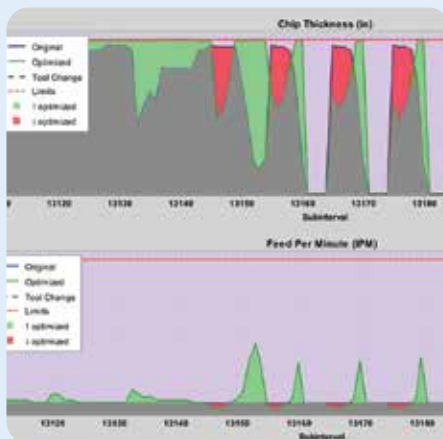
Chip Thickness (in)

Original
Optimized
Tool Change
Limits
↑ optimized
↓ optimized

13120
13130
13140
13150
13160
13170
13180
Subinterval

Feed Per Minute (IPM)

Original
Optimized
Tool Change
Limits
↑ optimized
↓ optimized

13120
13130
13140
13150
13160
13170
13180
Subinterval